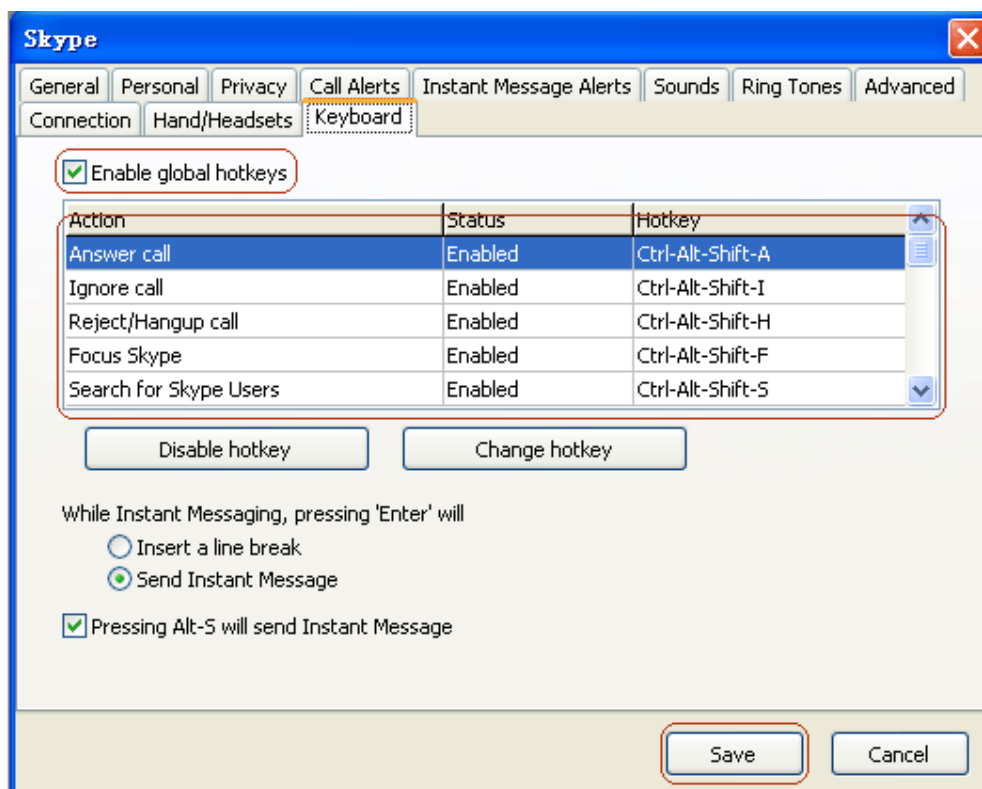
Skype

General | Personal | Privacy | Call Alerts | Instant Message Alerts | Sounds | Ring Tones | Advanced
Connection | Hand/Headsets | Keyboard

Enable global hotkeys

| Action | Status | Hotkey |
|---|---|---|
| Answer call | Enabled | Ctrl-Alt-Shift-A |
| Ignore call | Enabled | Ctrl-Alt-Shift-I |
| Reject/Hangup call | Enabled | Ctrl-Alt-Shift-H |
| Focus Skype | Enabled | Ctrl-Alt-Shift-F |
| Search for Skype Users | Enabled | Ctrl-Alt-Shift-S |

Disable hotkey
Change hotkey

While Instant Messaging, pressing 'Enter' will
Insert a line break
Send Instant Message

Pressing Alt-S will send Instant Message

Save
Cancel